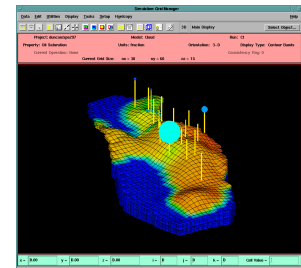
Simulation Grid Manager

Data Edit Utilities Display Tools Setup Highlight Help

3D Main Display

Select Object...

Project: dorcastop257 Model: Chevi Run: C1

Property: Oil Saturation Units: fraction Orientation: 3-D Display Type: Contour Bands

Current Grid Size: nx = 38 ny = 60 nz = 15

x = 0.00 y = 0.00 z = 0.00 i = 0 j = 0 k = 0 Cell Value =